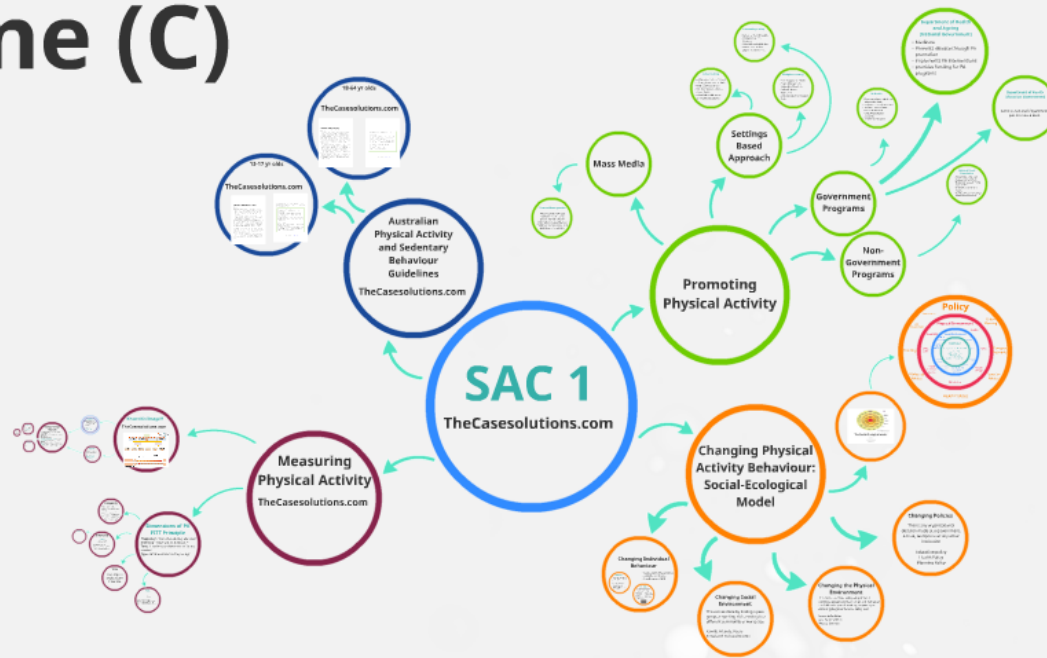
ne (C)

SAC 1
TheCasesolutions.com

Australian Physical Activity and Sedentary Behaviour Guidelines
TheCasesolutions.com

18-64 yr olds
TheCasesolutions.com

13-17 yr olds
TheCasesolutions.com

Promoting Physical Activity

Mass Media

Settings Based Approach

Government Programs

Non-Government Programs

Department of Health and Ageing

Policy

Changing Physical Activity Behaviour: Social-Ecological Model

Changing Individual Behaviour

Changing Social Environment

Changing the Physical Environment

Changing Policies

Measuring Physical Activity
TheCasesolutions.com

TheCasesolutions.com

Dimensions of PA